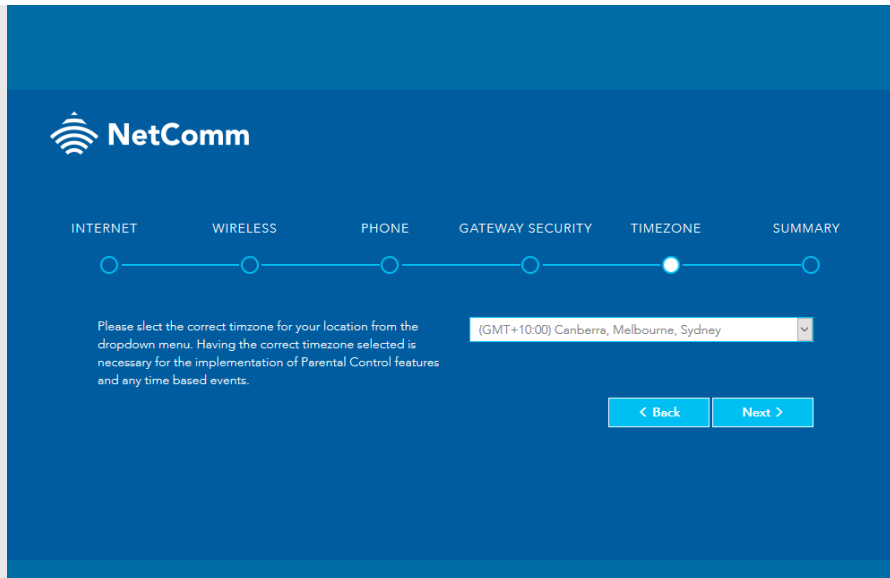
NetComm

INTERNET WIRELESS PHONE GATEWAY SECURITY TIMEZONE SUMMARY

Please slect the correct timzone for your location from the dropdown menu. Having the correct timezone selected is necessary for the implementation of Parental Control features and any time based events.

(GMT+10:00) Canberra, Melbourne, Sydney

< Back

Next >